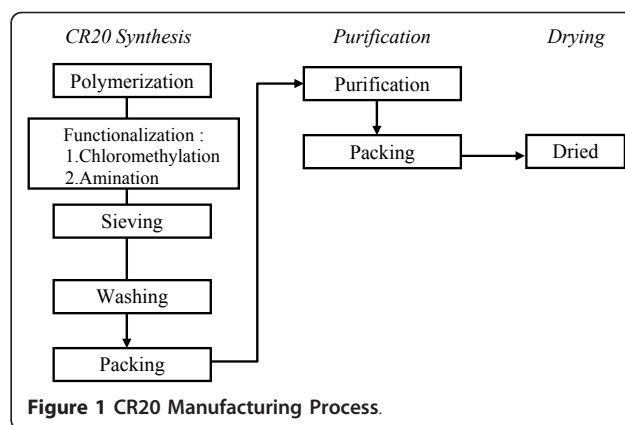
CR20 Synthesis

Purification

Drying

Polymerization

Functionalization :
1.Chloromethylation
2.Amination

Sieving

Washing

Packing

Purification

Packing

Dried

**Figure 1 CR20 Manufacturing Process**.